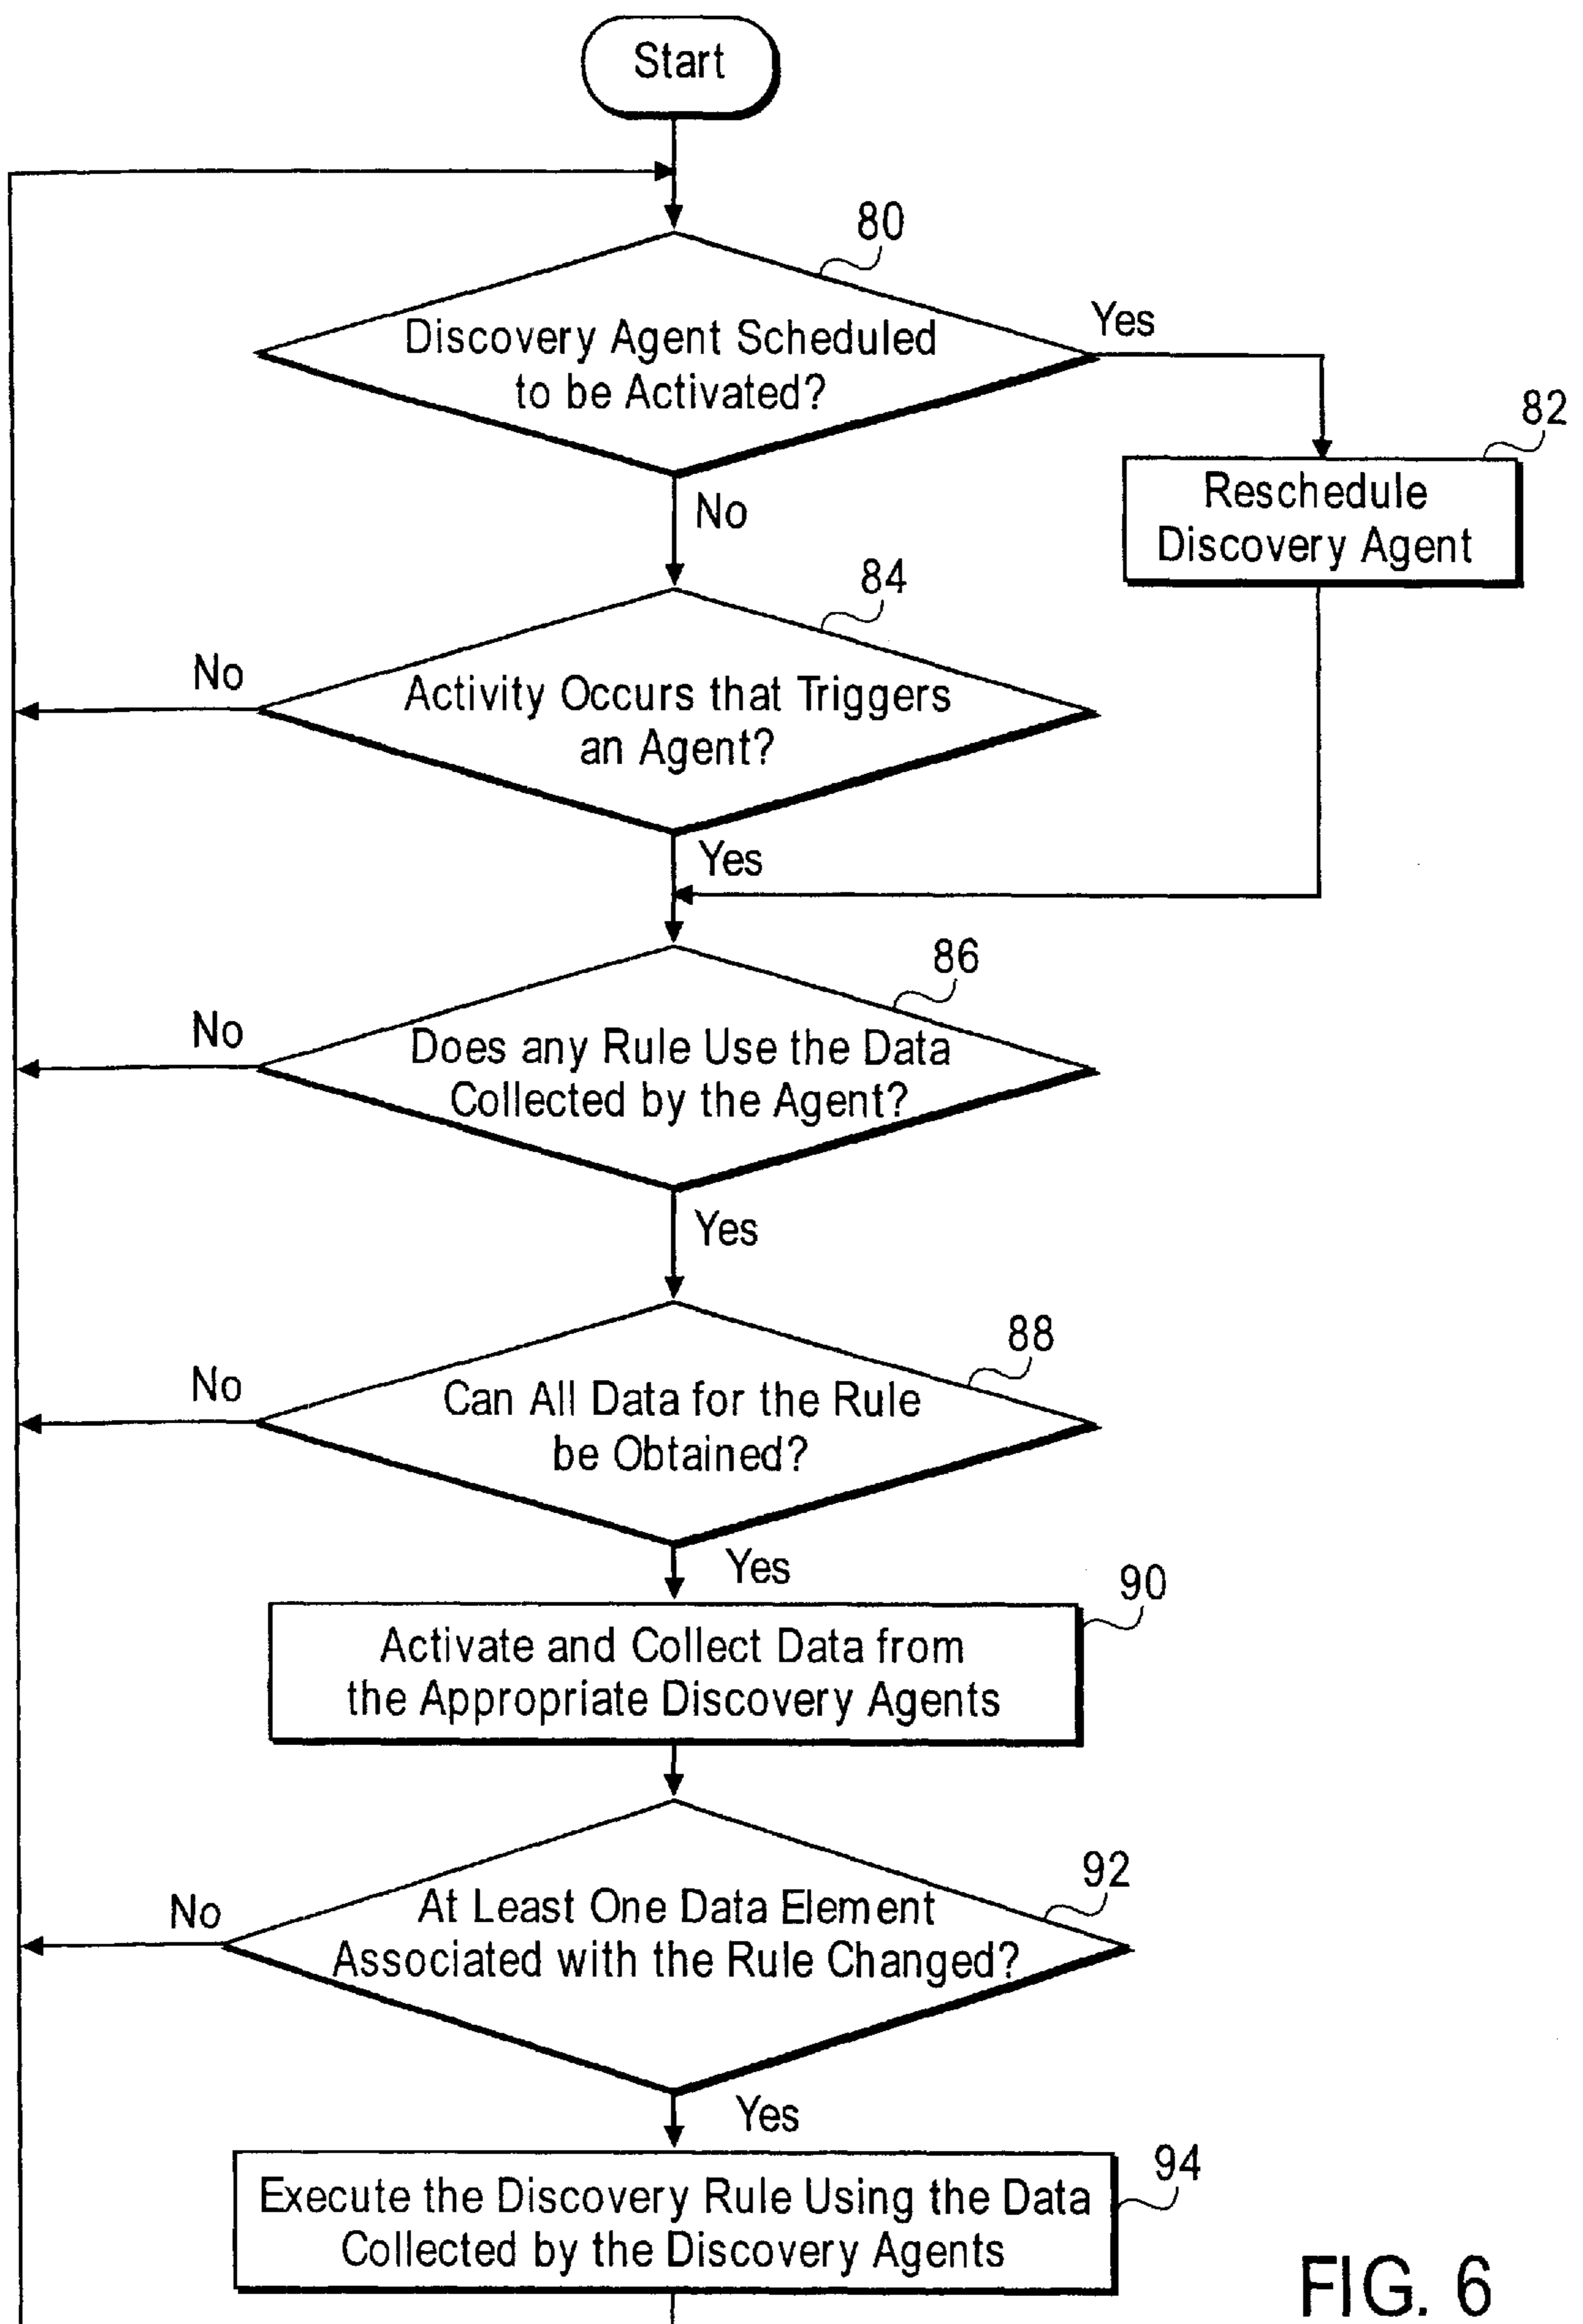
Start

80

Discovery Agent Scheduled to be Activated?

Yes

82

Reschedule Discovery Agent

No

84

No

Activity Occurs that Triggers an Agent?

Yes

86

No

Does any Rule Use the Data Collected by the Agent?

Yes

88

No

Can All Data for the Rule be Obtained?

Yes

90

Activate and Collect Data from the Appropriate Discovery Agents

92

No

At Least One Data Element Associated with the Rule Changed?

Yes

94

Execute the Discovery Rule Using the Data Collected by the Discovery Agents

FIG. 6